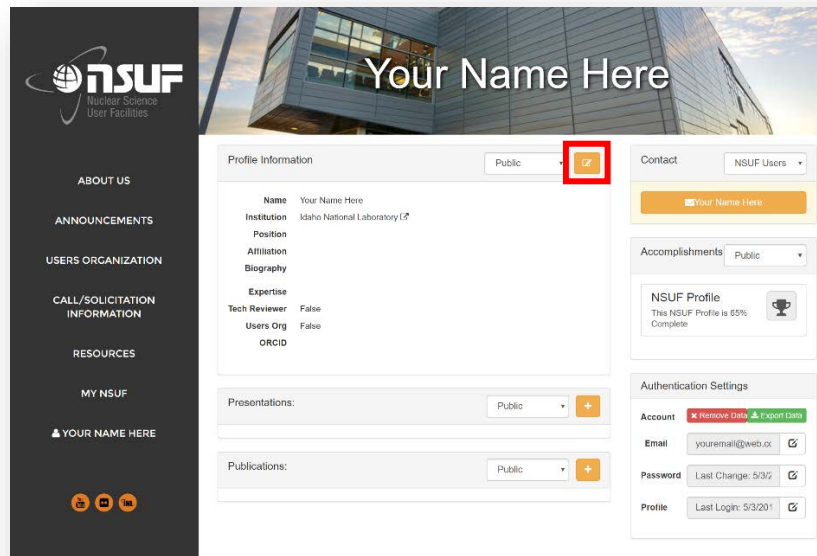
NSUF
Nuclear Science
User Facilities

Your Name Here

ABOUT US

ANNOUNCEMENTS

USERS ORGANIZATION

CALL/SOLICITATION INFORMATION

RESOURCES

MY NSUF

YOUR NAME HERE

Profile Information
Public

| | |
|---|---|
| Name | Your Name Here |
| Institution | Idaho National Laboratory |
| Position | |
| Affiliation | |
| Biography | |
| Expertise | |
| Tech Reviewer | False |
| Users Org | False |
| ORCID | |

Presentations:
Public
+

Publications:
Public
+

Contact
NSUF Users
Your Name Here

Accomplishments
Public

NSUF Profile
This NSUF Profile is 65% Complete

Authentication Settings

Account
Remove Data
Export Data

Email
youremail@web.cc

Password
Last Change: 5/3/2

Profile
Last Login: 5/3/201